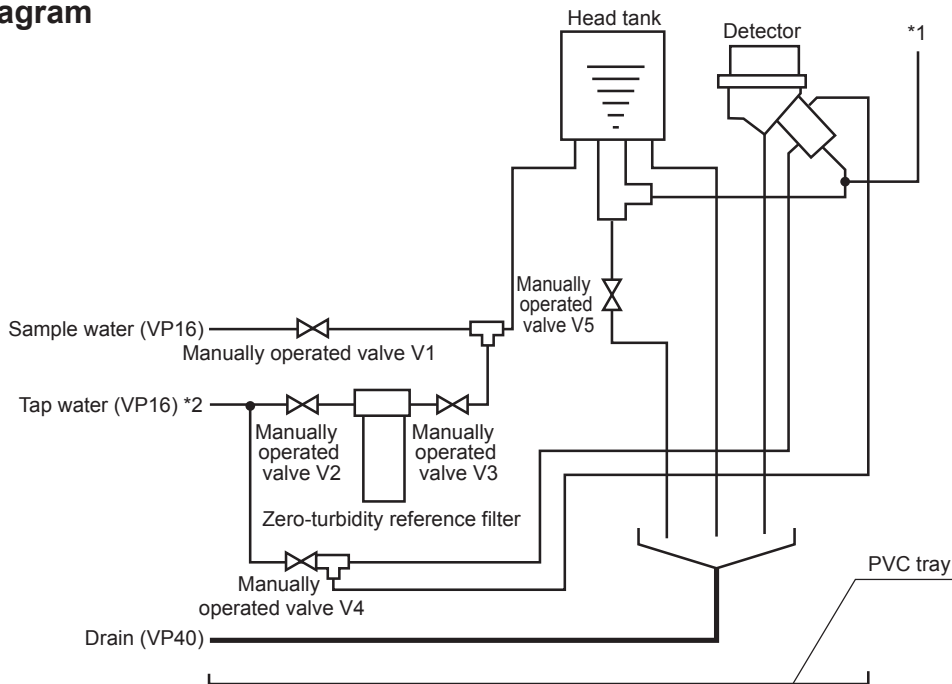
agram

Head tank

Detector

*1

Manually operated valve V5

Sample water (VP16)

Manually operated valve V1

Tap water (VP16) *2

Manually operated valve V2

Manually operated valve V3

Zero-turbidity reference filter

Manually operated valve V4

PVC tray

Drain (VP40)